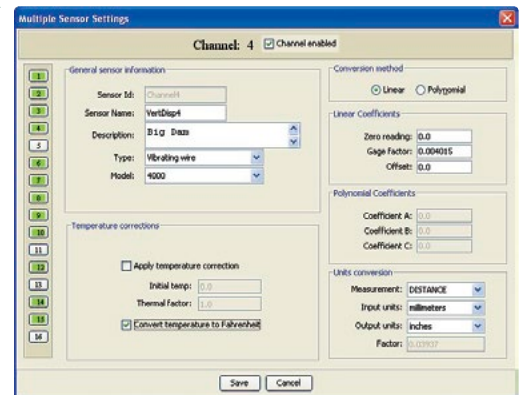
Multiple Sensor Settings

Channel: 4 Channel enabled

1
2
3
4
5
6
7
8
9
10
11
12
13
14
15
16

General sensor information

Sensor Id: Channel4

Sensor Name: VertDisp4

Description: Big Dam

Type: Vibrating wire

Model: 4000

Temperature corrections

Apply temperature correction

Initial temp: 0.0

Thermal factor: 1.0

Convert temperature to Fahrenheit

Conversion method

Linear Polynomial

Linear Coefficients

Zero reading: 0.0

Gage Factor: 0.004015

Offset: 0.0

Polynomial Coefficients

Coefficient A: 0.0

Coefficient B: 0.0

Coefficient C: 0.0

Units conversion

Measurement: DISTANCE

Input units: millimeters

Output units: inches

Factor: 0.03937

Save Cancel